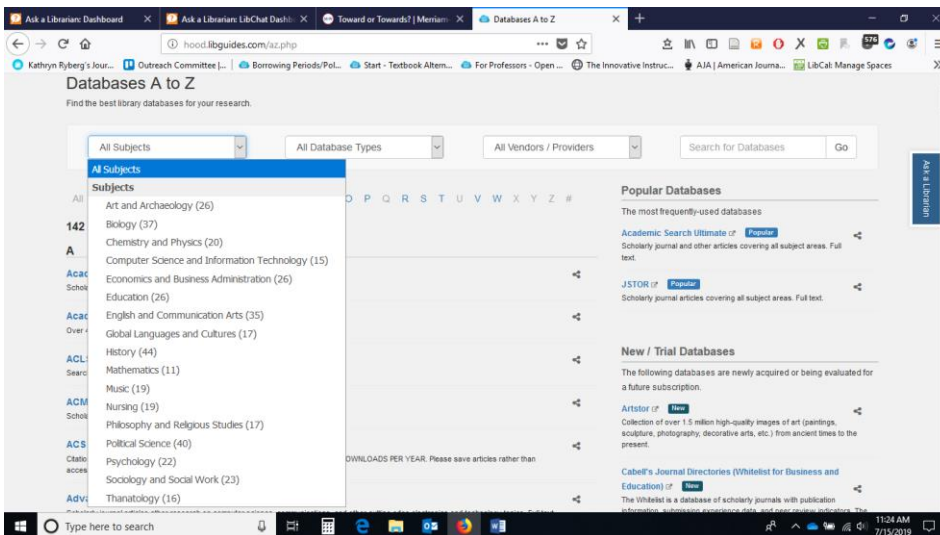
Ask a Librarian: Dashboard
Ask a Librarian: LibChat Dashb
Toward or Towards? | Merriam
Databases A to Z

hood.libguides.com/az.php

Kathryn Ryberg's Jour... Outreach Committee |... Borrowing Periods/Pol... Start - Textbook Altern... For Professors - Open ... The Innovative Instruc... AJA | American Journa... LibCal: Manage Spaces

Databases A to Z

Find the best library databases for your research.

All Subjects
All Database Types
All Vendors / Providers
Search for Databases
Go

All Subjects
Subjects
Art and Archaeology (26)
Biology (37)
Chemistry and Physics (20)
Computer Science and Information Technology (15)
Economics and Business Administration (26)
Education (26)
English and Communication Arts (35)
Global Languages and Cultures (17)
History (44)
Mathematics (11)
Music (19)
Nursing (19)
Philosophy and Religious Studies (17)
Political Science (40)
Psychology (22)
Sociology and Social Work (23)
Thanatology (16)

All
P Q R S T U V W X Y Z #
142
A
Acad
Schol
Acad
Over
ACL
Searc
ACM
Schol
ACS
Citatio
acces
DOWNLOADS PER YEAR. Please save articles rather than
Adv

Ask a Librarian

Popular Databases
The most frequently-used databases
Academic Search Ultimate Popular
Scholarly journal and other articles covering all subject areas. Full text.
JSTOR Popular
Scholarly journal articles covering all subject areas. Full text.

New / Trial Databases
The following databases are newly acquired or being evaluated for a future subscription.
Artstor New
Collection of over 1.5 million high-quality images of art (paintings, sculpture, photography, decorative arts, etc.) from ancient times to the present.
Cabell's Journal Directories (Whitelist for Business and Education) New
The Whitelist is a database of scholarly journals with publication information, submission experience data, and peer review indicators. The

Type here to search
11:24 AM
7/15/2019